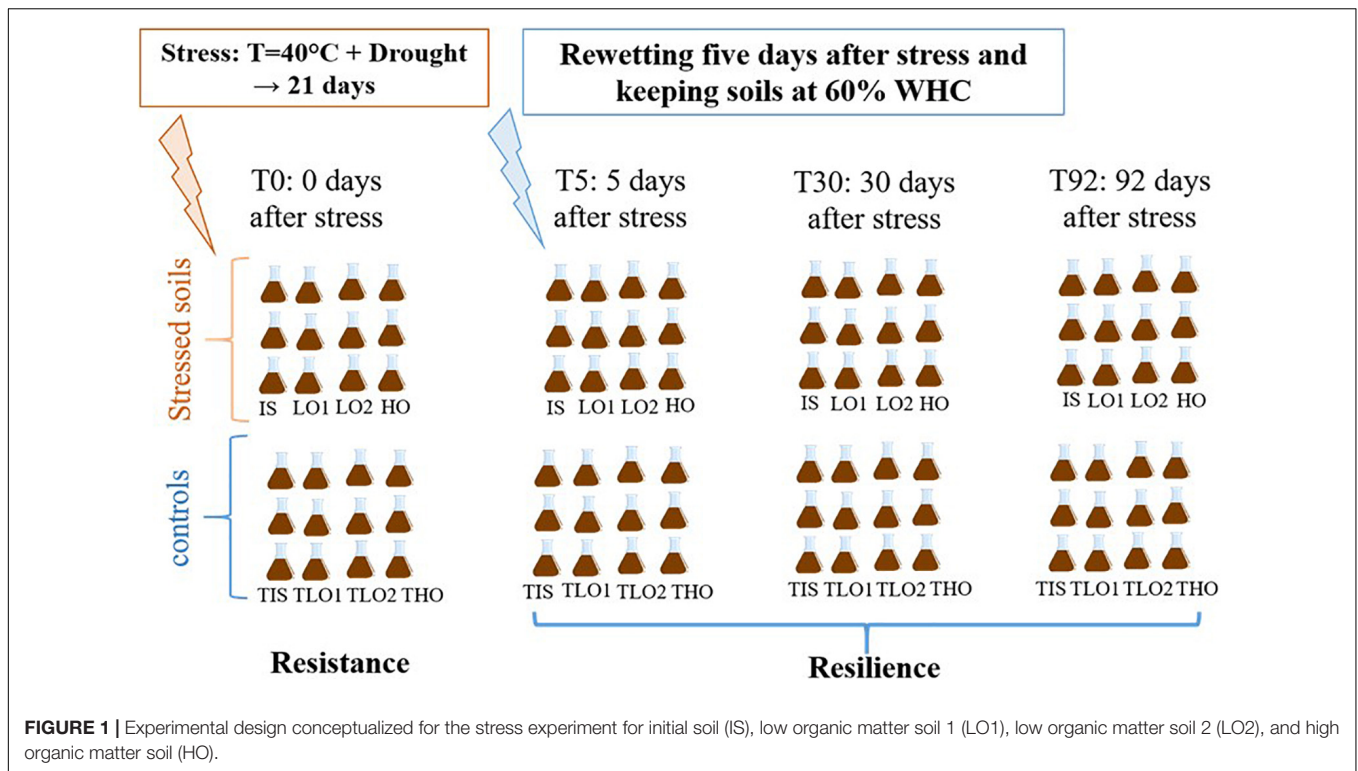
Stress: T=40°C + Drought → 21 days

Rewetting five days after stress and keeping soils at 60% WHC

T0: 0 days after stress

T5: 5 days after stress

T30: 30 days after stress

T92: 92 days after stress

Stressed soils

IS LO1 LO2 HO

IS LO1 LO2 HO

IS LO1 LO2 HO

IS LO1 LO2 HO

controls

TIS TLO1 TLO2 THO

TIS TLO1 TLO2 THO

TIS TLO1 TLO2 THO

TIS TLO1 TLO2 THO

Resistance

Resilience

FIGURE 1 | Experimental design conceptualized for the stress experiment for initial soil (IS), low organic matter soil 1 (LO1), low organic matter soil 2 (LO2), and high organic matter soil (HO).